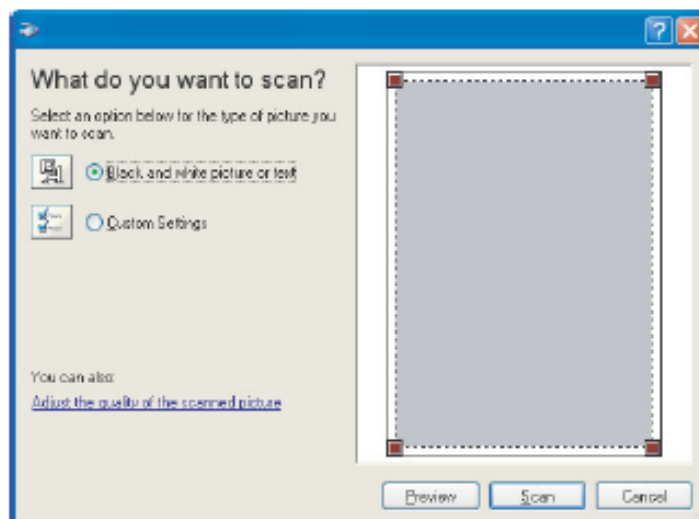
What do you want to scan?

Select an option below for the type of picture you want to scan.

Black and white picture or text

Custom Settings

You can also:

Adjust the quality of the scanned picture

Preview
Scan
Cancel